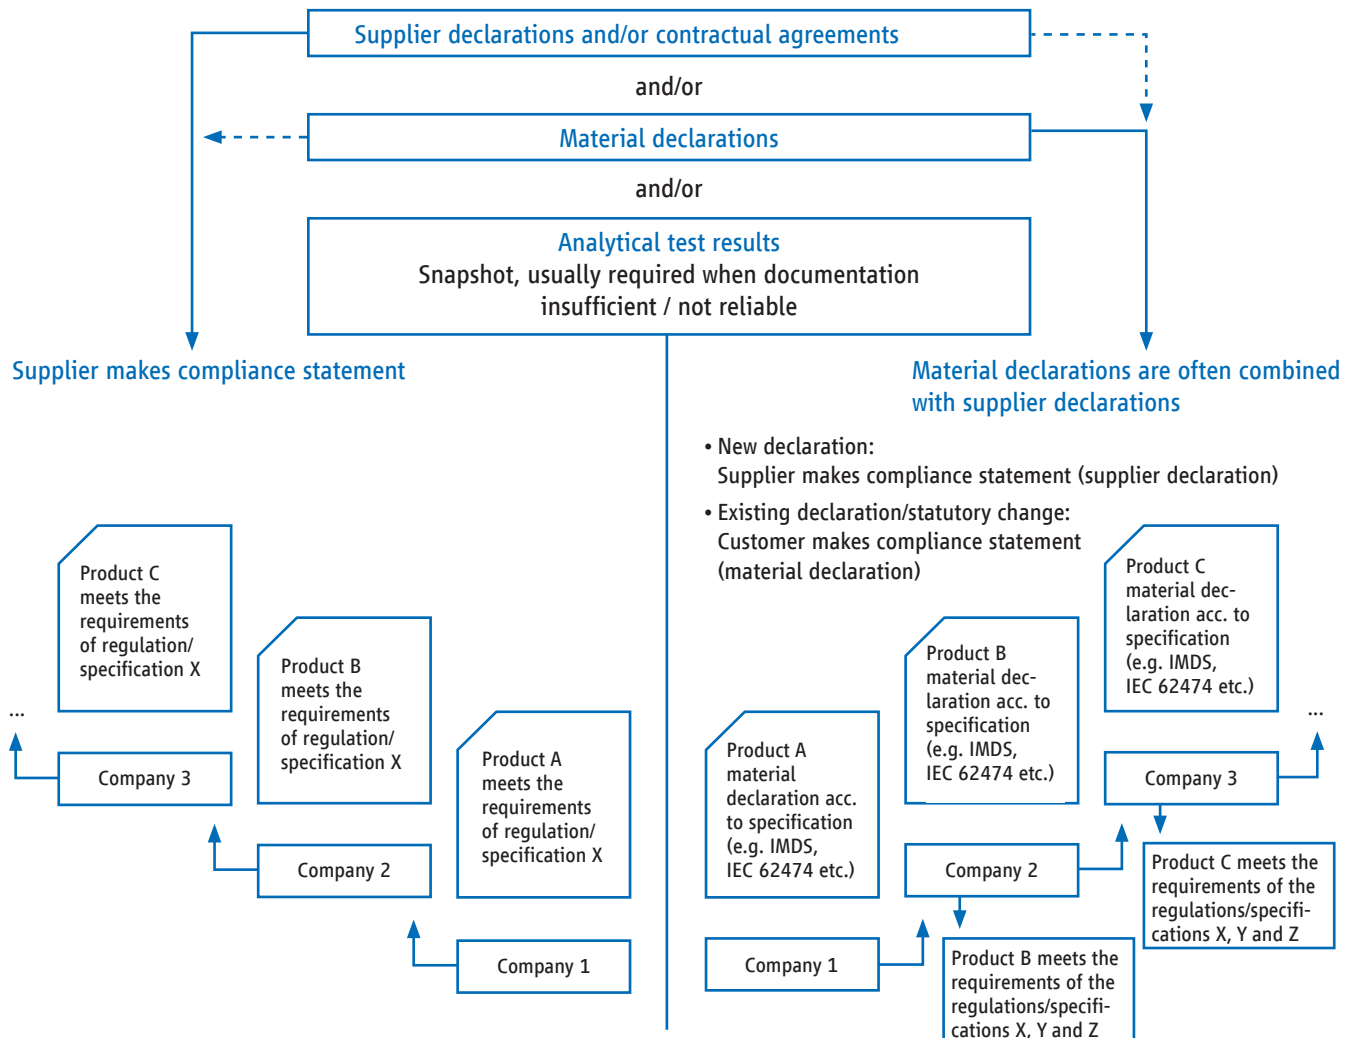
Supplier declarations and/or contractual agreements

and/or

Material declarations

and/or

Analytical test results
Snapshot, usually required when documentation insufficient / not reliable

Supplier makes compliance statement

Material declarations are often combined with supplier declarations

• New declaration:
Supplier makes compliance statement (supplier declaration)

• Existing declaration/statutory change:
Customer makes compliance statement (material declaration)

Product C meets the requirements of regulation/ specification X

Product B meets the requirements of regulation/ specification X

Product A meets the requirements of regulation/ specification X

...

Company 3

Company 2

Company 1

Product C material declaration acc. to specification (e.g. IMDS, IEC 62474 etc.)

Product B material declaration acc. to specification (e.g. IMDS, IEC 62474 etc.)

Product A material declaration acc. to specification (e.g. IMDS, IEC 62474 etc.)

...

Company 3

Company 2

Company 1

Product C meets the requirements of the regulations/specifications X, Y and Z

Product B meets the requirements of the regulations/specifications X, Y and Z